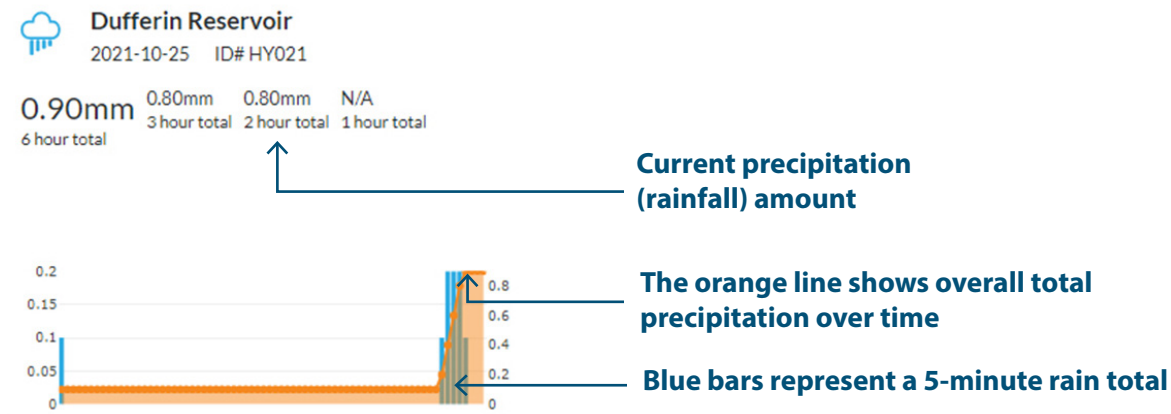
Dufferin Reservoir
2021-10-25 ID# HY021

0.90mm
6 hour total

0.80mm
3 hour total

0.80mm
2 hour total

N/A
1 hour total

Current precipitation (rainfall) amount

0.2
0.15
0.1
0.05
0

0.8
0.6
0.4
0.2
0

The orange line shows overall total precipitation over time

Blue bars represent a 5-minute rain total